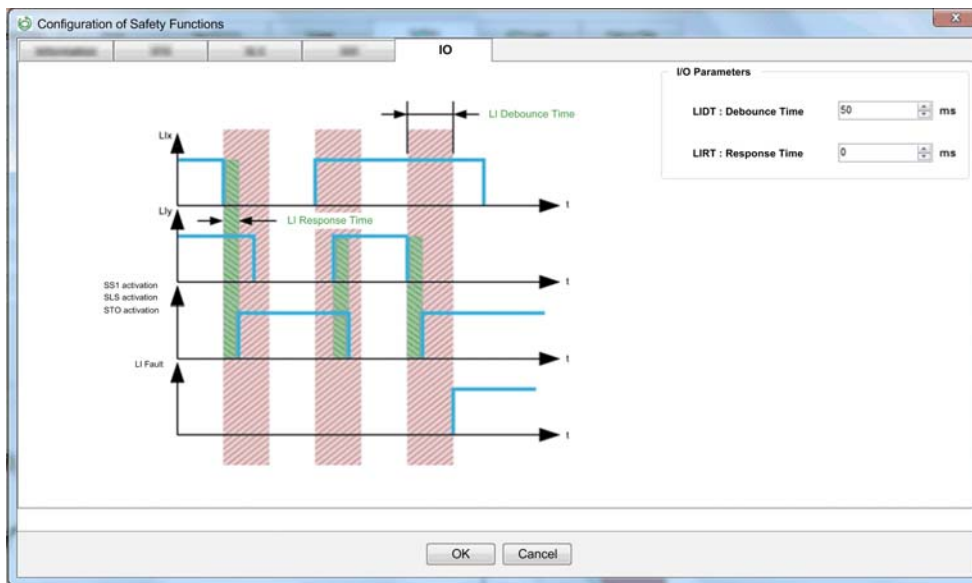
Configuration of Safety Functions

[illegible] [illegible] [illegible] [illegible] IO

LI Debounce Time

LIx

t

LIy

LI Response Time

t

SS1 activation
SLS activation
STO activation

t

LI Fault

t

I/O Parameters

LIDT : Debounce Time 50 ms

LIRT : Response Time 0 ms

OK Cancel